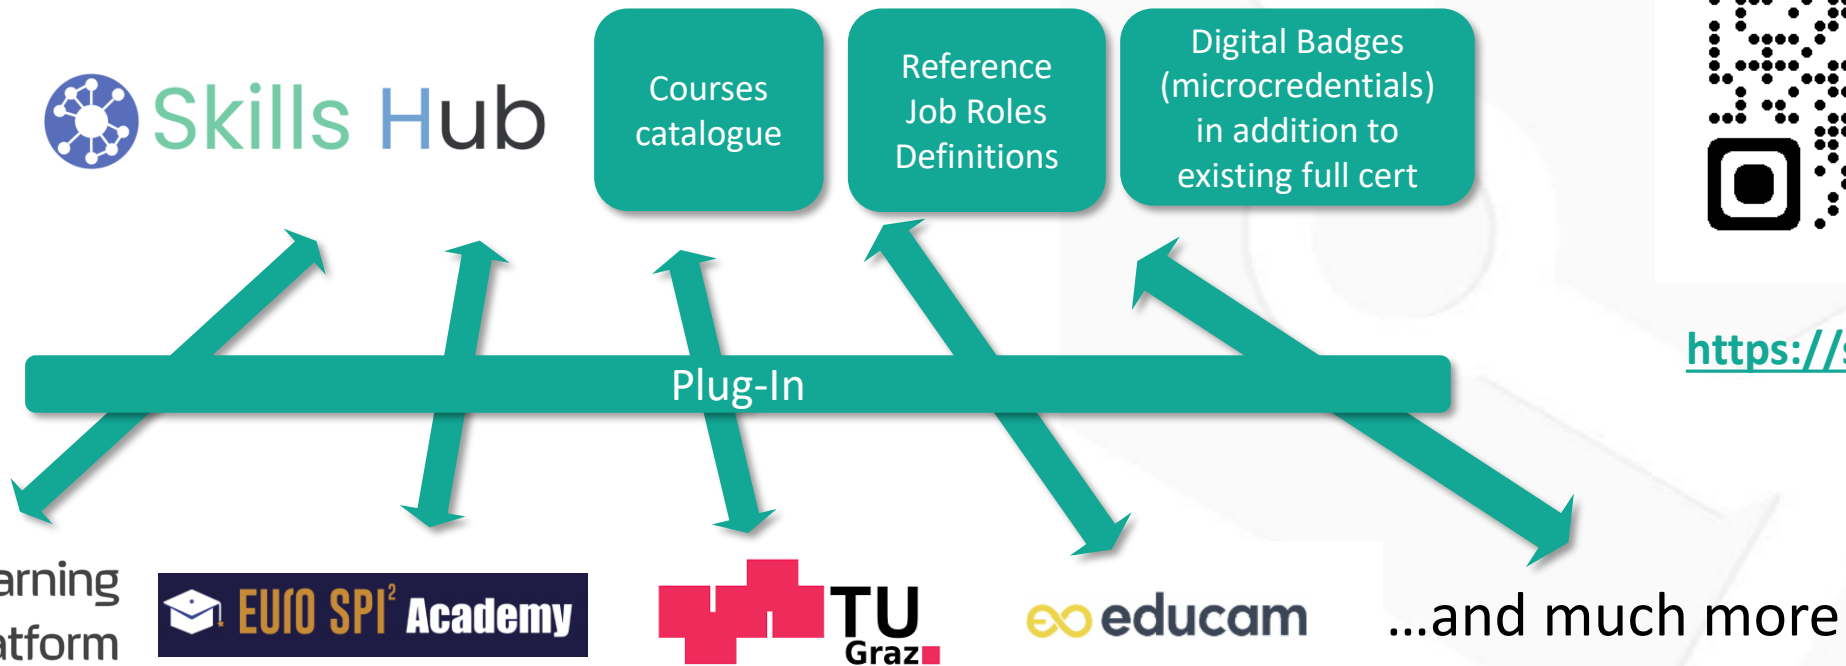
Skills Hub

Courses catalogue

Reference Job Roles Definitions

Digital Badges (microcredentials) in addition to existing full cert

https://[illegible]

Plug-In

arning
atform

EURO SPI$^2$ Academy

TU Graz

educam

...and much more